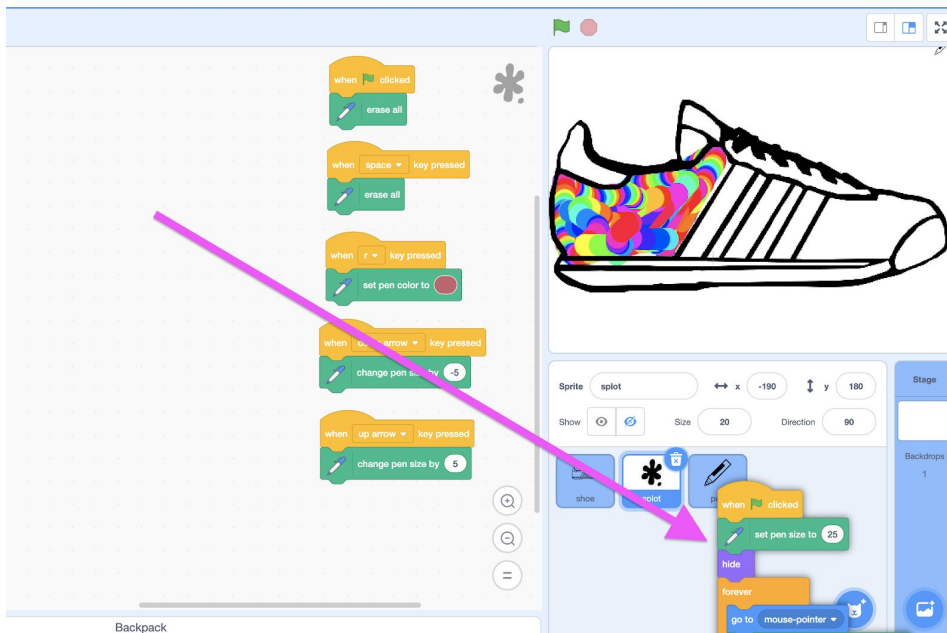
when clicked
erase all

when space key pressed
erase all

when r key pressed
set pen color to

when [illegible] arrow key pressed
change pen s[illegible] by -5

when up arrow key pressed
change pen size by 5

Backpack

Sprite splot
x -190
y 180
Show
Size 20
Direction 90

shoe
splot
pe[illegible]

Stage
Backdrops
1

when clicked
set pen size to 25
hide
forever
go to mouse-pointer